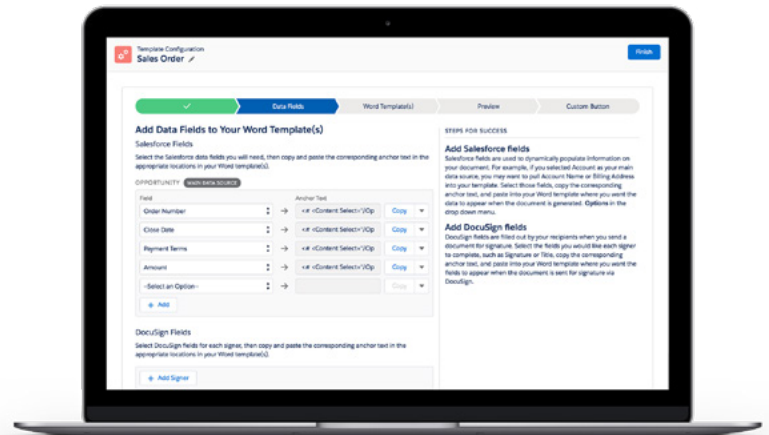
Template Configuration
Sales Order

Finish

Data Fields
Word Template(s)
Preview
Custom Button

Add Data Fields to Your Word Template(s)

Salesforce Fields

Select the Salesforce data fields you will need, then copy and paste the corresponding anchor text in the appropriate locations in your Word template(s).

OPPORTUNITY MAIN DATA SOURCE

| Field | | Anchor Text | | |
|---|---|---|---|---|
| Order Number | → | <# <Content Select="/Op | Copy | ▾ |
| Close Date | → | <# <Content Select="/Op | Copy | ▾ |
| Payment Terms | → | <# <Content Select="/Op | Copy | ▾ |
| Amount | → | <# <Content Select="/Op | Copy | ▾ |
| --Select an Option-- | → | | Copy | ▾ |

+ Add

DocuSign Fields

Select DocuSign fields for each signer, then copy and paste the corresponding anchor text in the appropriate locations in your Word template(s).

+ Add Signer

STEPS FOR SUCCESS

Add Salesforce fields

Salesforce fields are used to dynamically populate information on your document. For example, if you selected Account as your main data source, you may want to pull Account Name or Billing Address into your template. Select those fields, copy the corresponding anchor text, and paste into your Word template where you want the data to appear when the document is generated. Options in the drop down menu.

Add DocuSign fields

DocuSign fields are filled out by your recipients when you send a document for signature. Select the fields you would like each signer to complete, such as Signature or Title, copy the corresponding anchor text, and paste into your Word template where you want the fields to appear when the document is sent for signature via DocuSign.